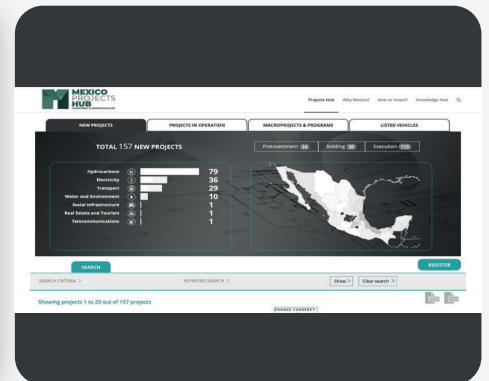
MEXICO PROJECTS HUB

Projects Hub Why Mexico? How to Invest? Knowledge Hub

NEW PROJECTS
PROJECTS IN OPERATION
MACROPROJECTS & PROGRAMS
LISTED VEHICLES

TOTAL 157 NEW PROJECTS

Preinvestment 34
Bidding 30
Execution 113

Hydrocarbons 79
Electricity 36
Transport 29
Water and Environment 10
Social Infrastructure 1
Real Estate and Tourism 1
Telecommunications 1

SEARCH
REGISTER

SEARCH CRITERIA >
KEYWORD SEARCH >
Show >
Clear search >

Showing projects 1 to 20 out of 157 projects

CHANGE CURRENCY